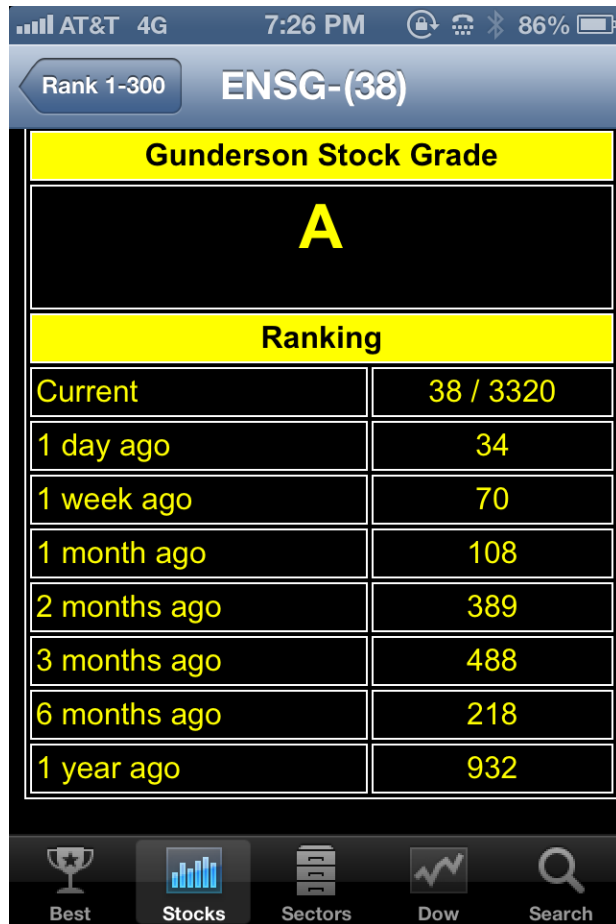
AT&T 4G 7:26 PM 86%

Rank 1-300 ENSG-(38)

Gunderson Stock Grade

A

Ranking

| Current | 38 / 3320 |
|---|---|
| 1 day ago | 34 |
| 1 week ago | 70 |
| 1 month ago | 108 |
| 2 months ago | 389 |
| 3 months ago | 488 |
| 6 months ago | 218 |
| 1 year ago | 932 |

Best Stocks Sectors Dow Search